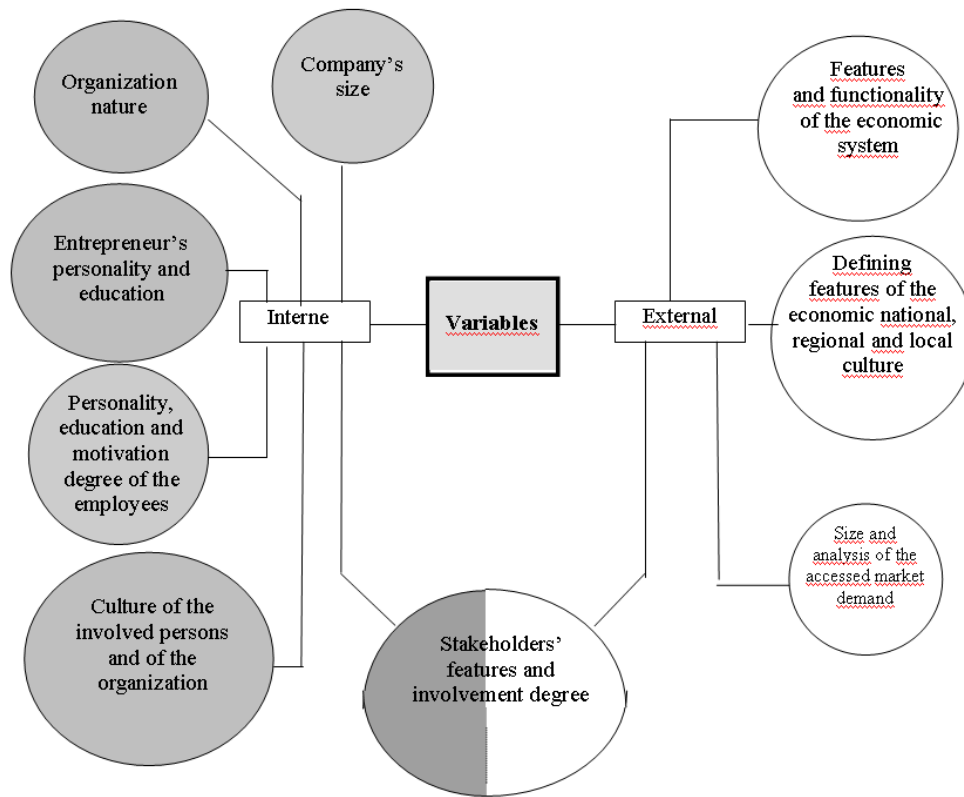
Organization nature

Company's size

Features and functionality of the economic system

Entrepreneur's personality and education

Interne

Variables

External

Defining features of the economic national, regional and local culture

Personality, education and motivation degree of the employees

Size and analysis of the accessed market demand

Culture of the involved persons and of the organization

Stakeholders' features and involvement degree